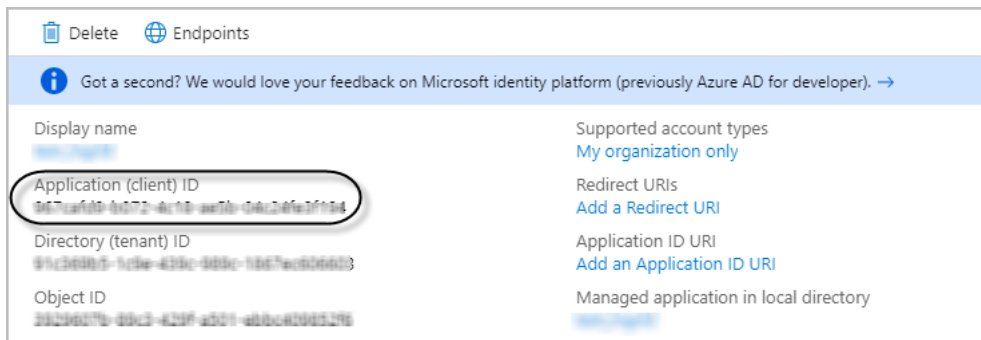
Delete Endpoints

Got a second? We would love your feedback on Microsoft identity platform (previously Azure AD for developer). →

Display name
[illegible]

Application (client) ID
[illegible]

Directory (tenant) ID
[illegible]

Object ID
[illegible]

Supported account types
My organization only

Redirect URIs
Add a Redirect URI

Application ID URI
Add an Application ID URI

Managed application in local directory
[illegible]